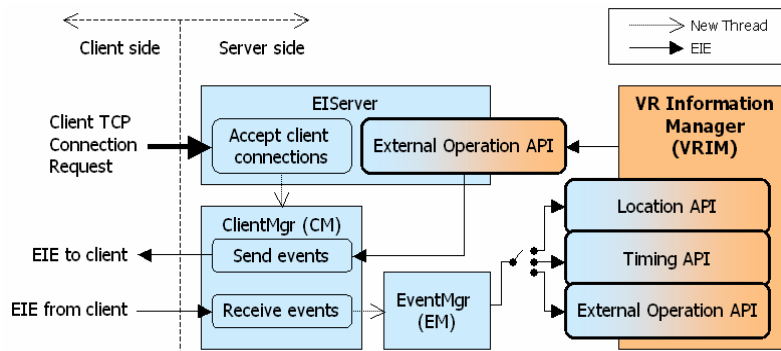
New Thread
EIE

Client side
Server side

Client TCP Connection Request

EIServer
Accept client connections
External Operation API

VR Information Manager (VRIM)

ClientMgr (CM)
Send events
Receive events

EIE to client
EIE from client

EventMgr (EM)

Location API
Timing API
External Operation API